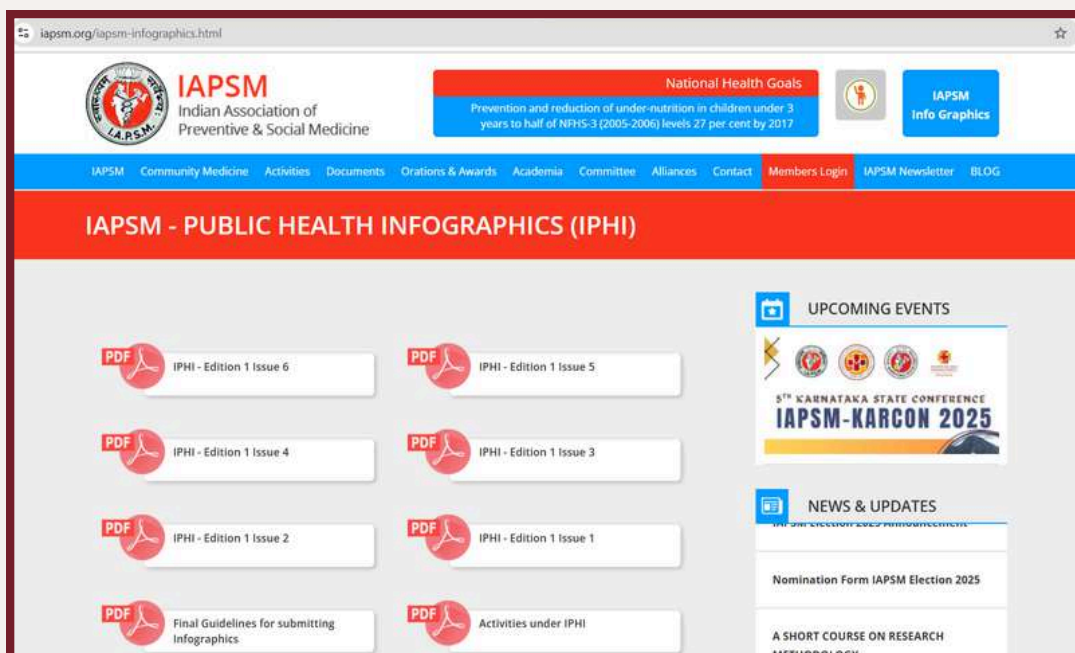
iapsm.org/iapsm-infographics.html

I.A.P.S.M.

IAPSM
Indian Association of
Preventive & Social Medicine

National Health Goals
Prevention and reduction of under-nutrition in children under 3 years to half of NFHS-3 (2005-2006) levels 27 per cent by 2017

IAPSM
Info Graphics

IAPSM Community Medicine Activities Documents Orations & Awards Academia Committee Alliances Contact Members Login IAPSM Newsletter BLOG

IAPSM - PUBLIC HEALTH INFOGRAPHICS (IPHI)

PDF IPHI - Edition 1 Issue 6
PDF IPHI - Edition 1 Issue 5
PDF IPHI - Edition 1 Issue 4
PDF IPHI - Edition 1 Issue 3
PDF IPHI - Edition 1 Issue 2
PDF IPHI - Edition 1 Issue 1
PDF Final Guidelines for submitting Infographics
PDF Activities under IPHI

UPCOMING EVENTS

5TH KARNATAKA STATE CONFERENCE
IAPSM-KARCON 2025

NEWS & UPDATES

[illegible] Election 2025 Announcement

Nomination Form IAPSM Election 2025

A SHORT COURSE ON RESEARCH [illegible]